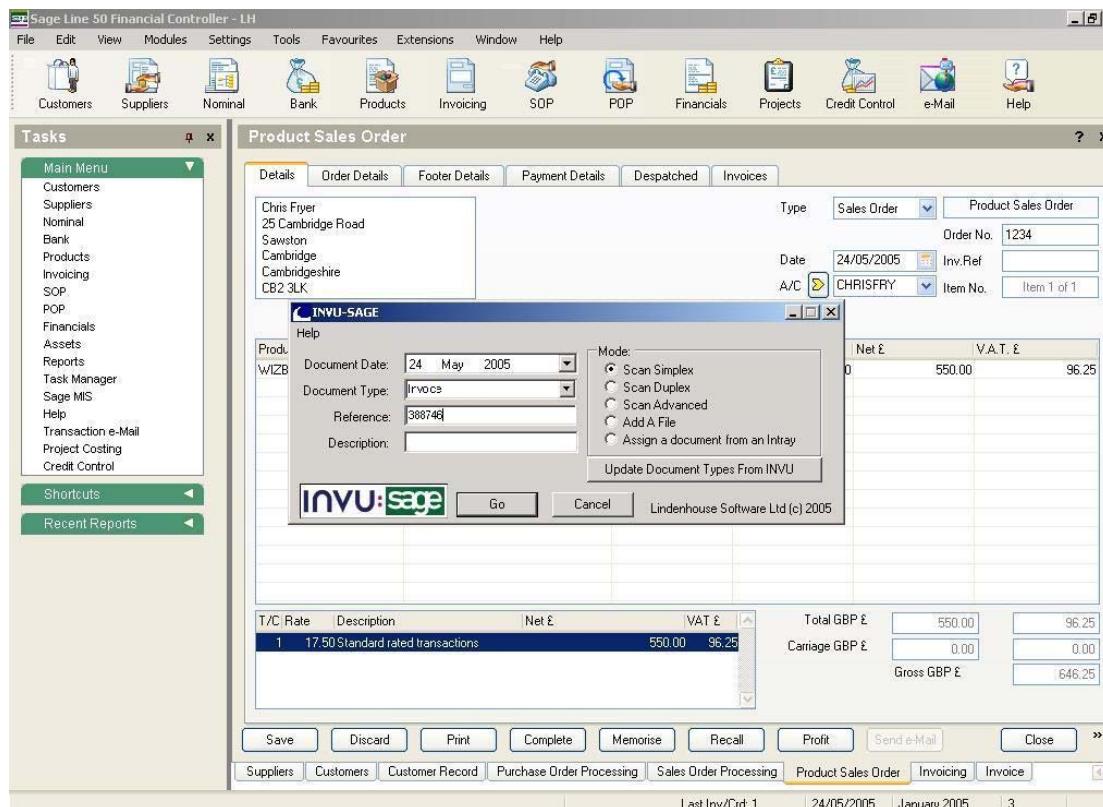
Sage Line 50 Financial Controller - LH

File Edit View Modules Settings Tools Favourites Extensions Window Help

Customers Suppliers Nominal Bank Products Invoicing SOP POP Financials Projects Credit Control e-Mail Help

Tasks

Main Menu
Customers
Suppliers
Nominal
Bank
Products
Invoicing
SOP
POP
Financials
Assets
Reports
Task Manager
Sage MIS
Help
Transaction e-Mail
Project Costing
Credit Control

Shortcuts

Recent Reports

Product Sales Order

Details | Order Details | Footer Details | Payment Details | Despatched | Invoices

Chris Fryer
25 Cambridge Road
Sawston
Cambridge
Cambridgeshire
CB2 3LK

Type Sales Order Product Sales Order
Order No. 1234
Date 24/05/2005 Inv.Ref
A/C CHRISFRY Item No. Item 1 of 1

Produ Net £ V.A.T. £
WIZB 0 550.00 96.25

INVU-SAGE
Help
Document Date: 24 May 2005
Document Type: Invoice
Reference: 388746
Description:
Mode:
Scan Simplex
Scan Duplex
Scan Advanced
Add A File
Assign a document from an Intray
Update Document Types From INVU
INVU:sage
Go Cancel
Lindenhouse Software Ltd (c) 2005

| T/C | Rate | Description | Net £ | VAT £ |
|---|---|---|---|---|
| 1 | 17.50 | Standard rated transactions | 550.00 | 96.25 |

Total GBP £ 550.00 96.25
Carriage GBP £ 0.00 0.00
Gross GBP £ 646.25

Save Discard Print Complete Memorise Recall Profit Send e-Mail Close

Suppliers | Customers | Customer Record | Purchase Order Processing | Sales Order Processing | Product Sales Order | Invoicing | Invoice

Last Inv/Crd: 1 24/05/2005 January 2005 3